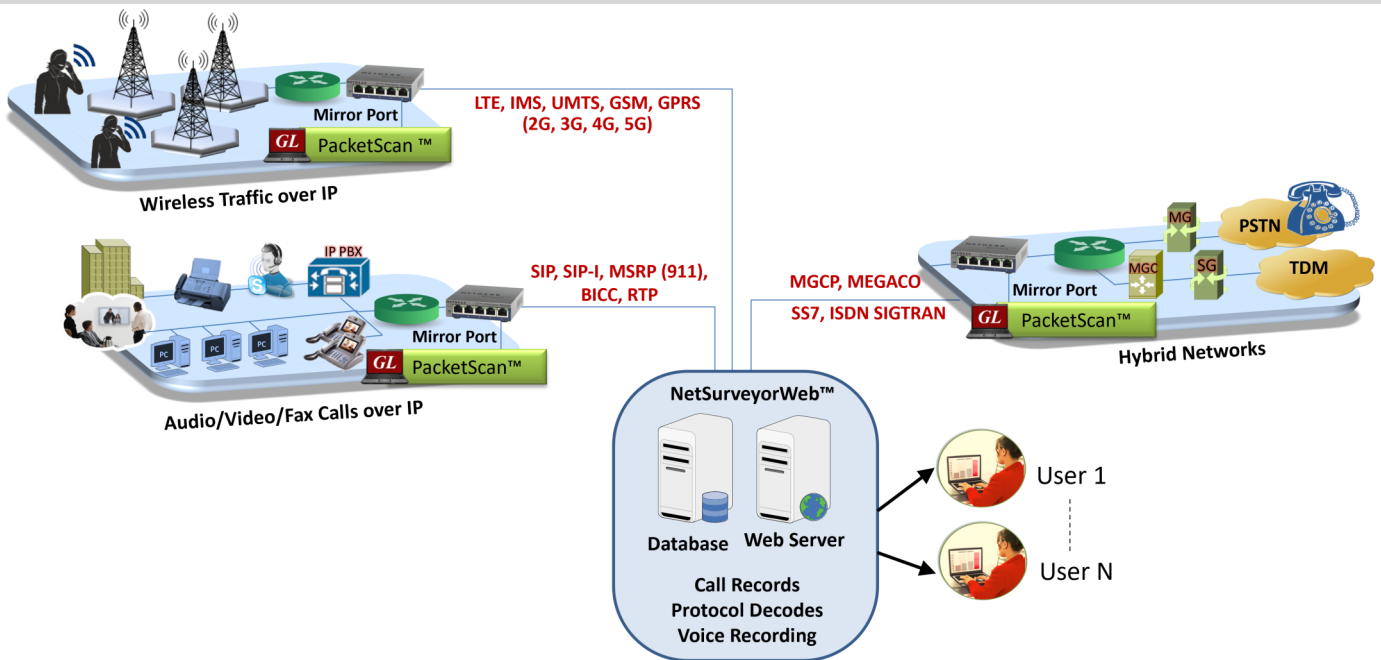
Mirror Port
GL PacketScan ™
LTE, IMS, UMTS, GSM, GPRS (2G, 3G, 4G, 5G)
Wireless Traffic over IP

IP PBX
PC PC PC
Mirror Port
GL PacketScan™
SIP, SIP-I, MSRP (911), BICC, RTP
Audio/Video/Fax Calls over IP

MG
PSTN
MGC
SG
TDM
Mirror Port
MGCP, MEGACO
SS7, ISDN SIGTRAN
GL PacketScan™
Hybrid Networks

NetSurveyorWeb™
Database
Web Server
Call Records
Protocol Decodes
Voice Recording

User 1
User N